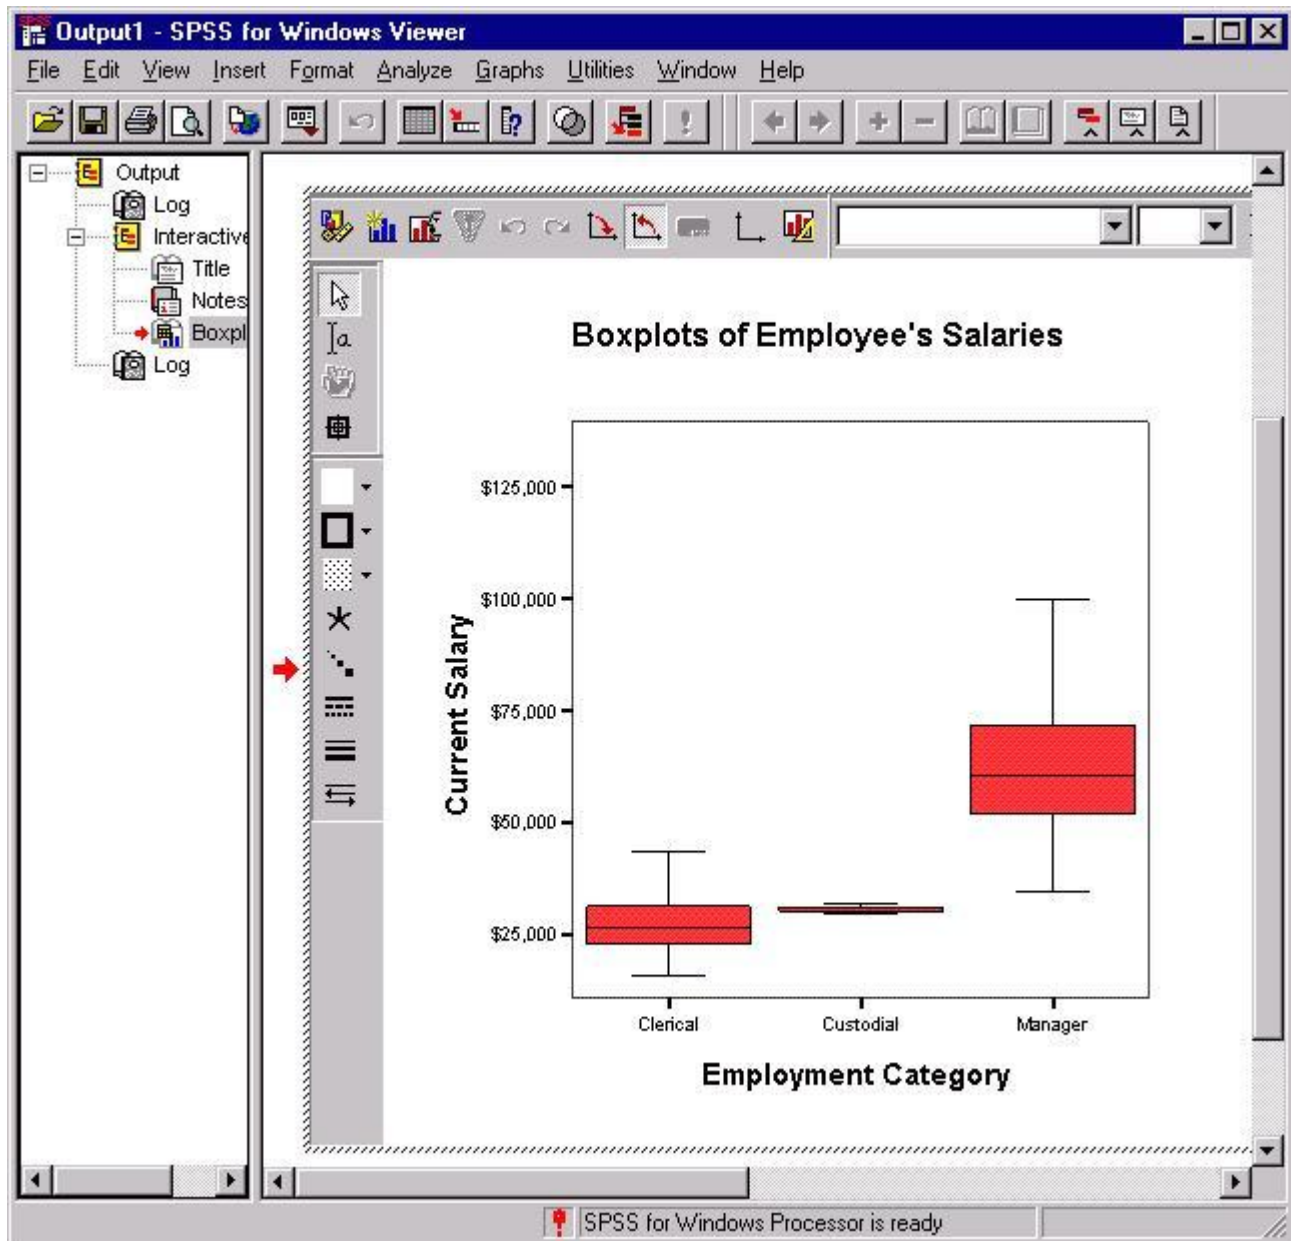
Output1 - SPSS for Windows Viewer

File Edit View Insert Format Analyze Graphs Utilities Window Help

Output
Log
Interactive
Title
Notes
Boxpl
Log

Boxplots of Employee's Salaries

Current Salary

$125,000
$100,000
$75,000
$50,000
$25,000

Clerical
Custodial
Manager

Employment Category

SPSS for Windows Processor is ready